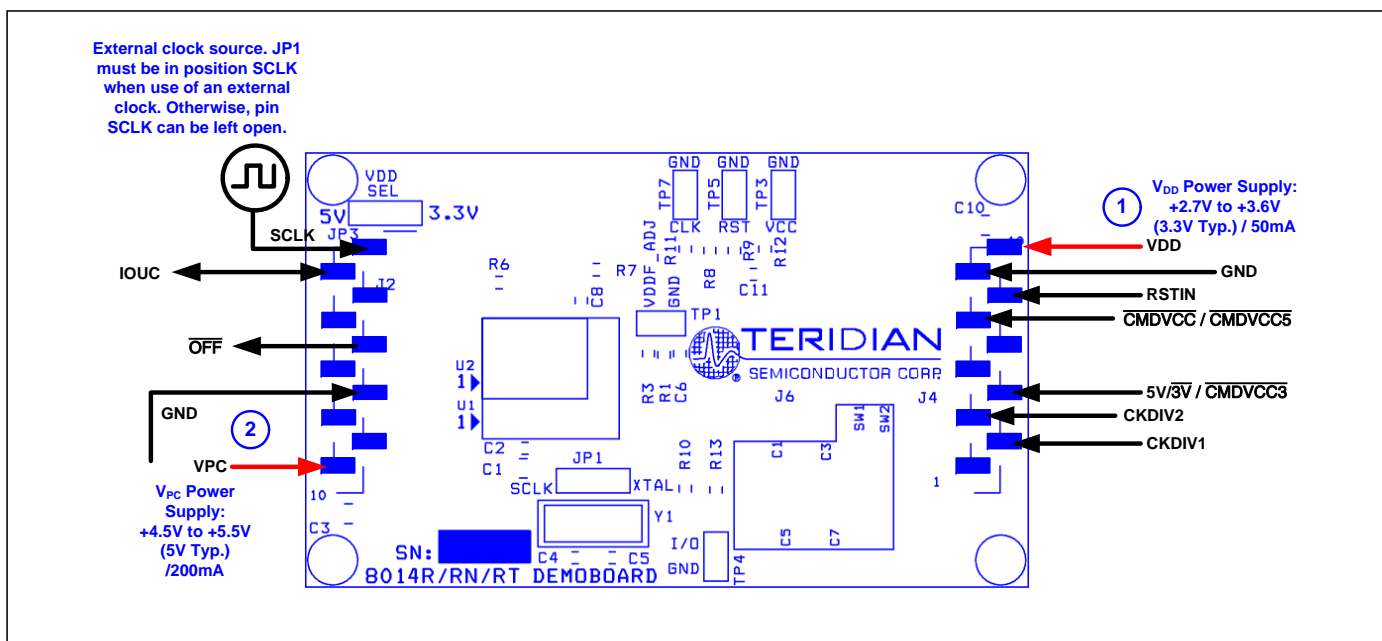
External clock source. JP1 must be in position SCLK when use of an external clock. Otherwise, pin SCLK can be left open.

VDD SEL
5V
3.3V
JP3
SCLK
IOUC
J2
$\overline{OFF}$
GND
2
VPC
$V_{PC}$ Power Supply: +4.5V to +5.5V (5V Typ.) /200mA
10
C3
SN:
8014R/RN/RT DEMOBOARD
R6
R7
U2
1
U1
1
C2
C1
JP1
SCLK
XTAL
Y1
C4
C5
I/O
GND
TP4
GND
TP7
CLK
GND
TP5
RST
GND
TP3
VCC
VDDF_ADJ
R11
R8
R9
R12
C11
C8
GND
TP1
R3
R1
C6
TERIDIAN
SEMICONDUCTOR CORP
J6
R10
R13
C1
C3
SW1
SW2
C5
C7
C10
J4
1
1
$V_{DD}$ Power Supply: +2.7V to +3.6V (3.3V Typ.) / 50mA
VDD
GND
RSTIN
$\overline{CMDVCC}$ / $\overline{CMDVCC5}$
5V/$\overline{3V}$ / $\overline{CMDVCC3}$
CKDIV2
CKDIV1